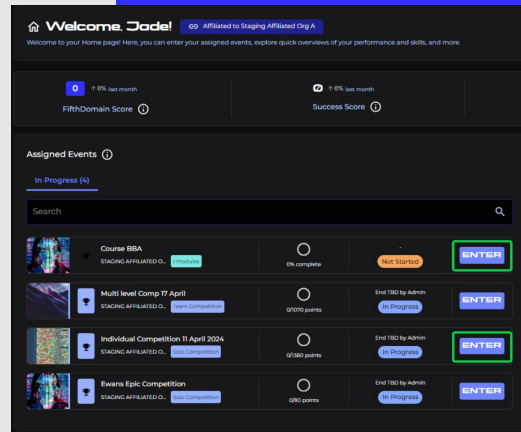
Welcome, Jade! Affiliated to Staging Affiliated Org A

Welcome to your Home page! Here, you can enter your assigned events, explore quick overviews of your performance and skills, and more.

0 ↑0% last month
FifthDomain Score ⓘ

↑0% last month
Success Score ⓘ

Assigned Events ⓘ

In Progress (4)

Search

Course BBA
STAGING AFFILIATED O... 1 modules
0% complete
-
Not Started
ENTER

Multi level Comp 17 April
STAGING AFFILIATED O... Team Competition
0/1070 points
End TBD by Admin
In Progress
ENTER

Individual Competition 11 April 2024
STAGING AFFILIATED O... Solo Competition
0/1380 points
End TBD by Admin
In Progress
ENTER

Ewans Epic Competition
STAGING AFFILIATED O... Solo Competition
0/50 points
End TBD by Admin
In Progress
ENTER